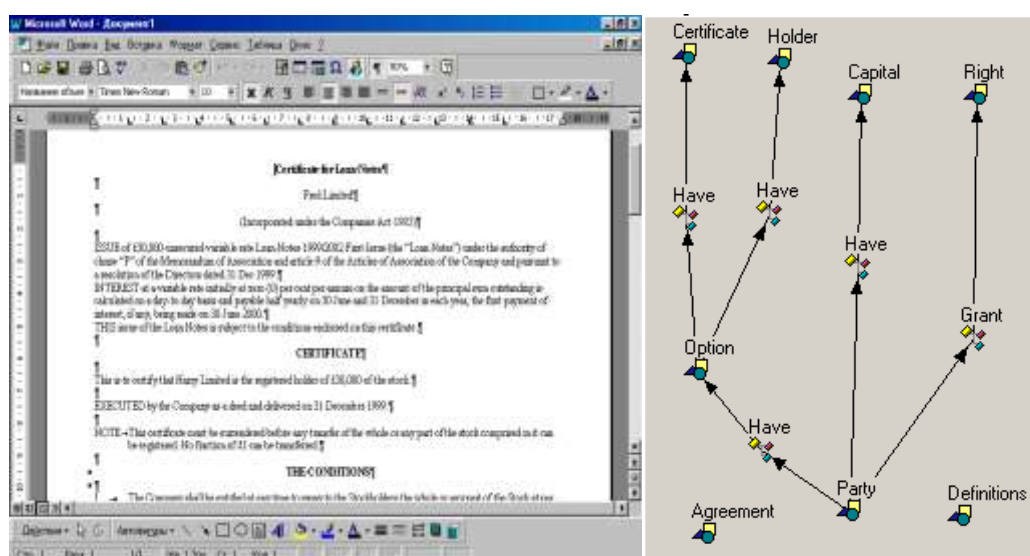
Microsoft Word - Документ1

[Certificate for Loan Notes]

Ford Limited

(Incorporated under the Companies Act 1985)

ISSUE of £50,000 unsecured variable rate Loan Notes 1999/2002 First Issue (the "Loan Notes") under the authority of clause "F" of the Memorandum of Association and article 9 of the Articles of Association of the Company and pursuant to a resolution of the Directors dated 31 Dec 1999.

INTEREST at a variable rate initially at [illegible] per cent per annum on the amount of the principal sum outstanding is calculated on a day to day basis and payable half yearly on 30 June and 31 December in each year, the first payment of interest, if any, being made on 30 June 2000.

THIS issue of the Loan Notes is subject to the conditions endorsed on this certificate.

CERTIFICATE

This is to certify that Harry Limited is the registered holder of £50,000 of the stock.

EXECUTED by the Company as a deed and delivered on 31 December 1999.

NOTE - This certificate must be surrendered before any transfer of the whole or any part of the stock comprised in it can be registered. No fraction of £1 can be transferred.

THE CONDITIONS

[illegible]

Certificate
Holder
Capital
Right
Have
Have
Have
Grant
Option
Have
Party
Agreement
Definitions